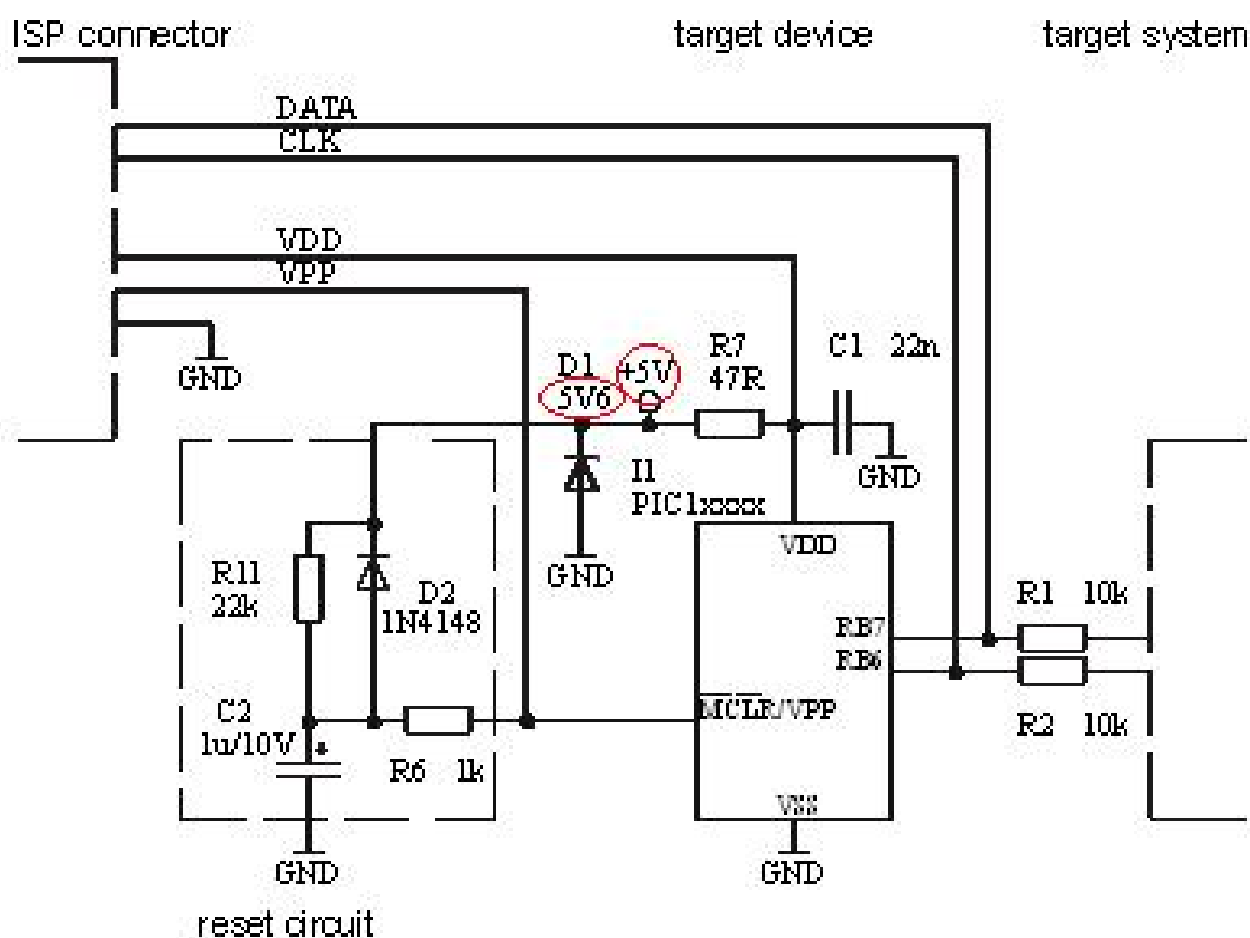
ISP connector

target device

target system

DATA
CLK

VDD
VPP

GND

D1
5V6

+5V

R7
47R

C1 22n

GND

I1
PIC1xxxx

GND

R11
22k

D2
1N4148

VDD

R1 10k

RB7
RB6

C2
1u/10V

R6 1k

$\overline{MCLR}$/VPP

R2 10k

VSS

GND

GND

reset circuit